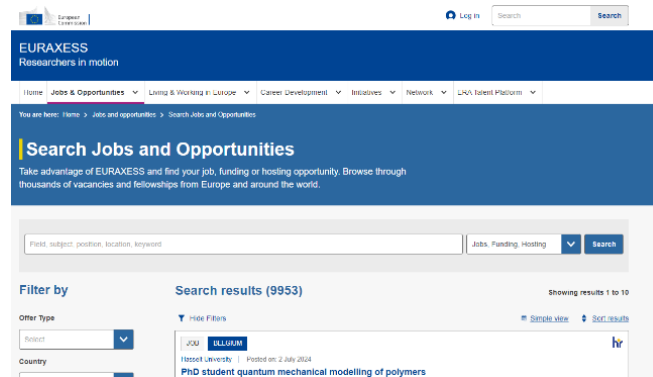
European Commission

Log in

Search

Search

EURAXESS

Researchers in motion

Home | Jobs & Opportunities | Living & Working in Europe | Career Development | Initiatives | Network | ERA Talent Platform

You are here: Home > Jobs and opportunities > Search Jobs and Opportunities

Search Jobs and Opportunities

Take advantage of EURAXESS and find your job, funding or hosting opportunity. Browse through thousands of vacancies and fellowships from Europe and around the world.

Field, subject, position, location, keyword

Jobs, Funding, Hosting

Search

Filter by

Offer Type

Select

Country

Search results (9953)

Showing results 1 to 10

Hide Filters

Simple view

Sort results

JOB BELGIUM

Hasselt University | Posted on: 2 July 2024

PhD student quantum mechanical modelling of polymers